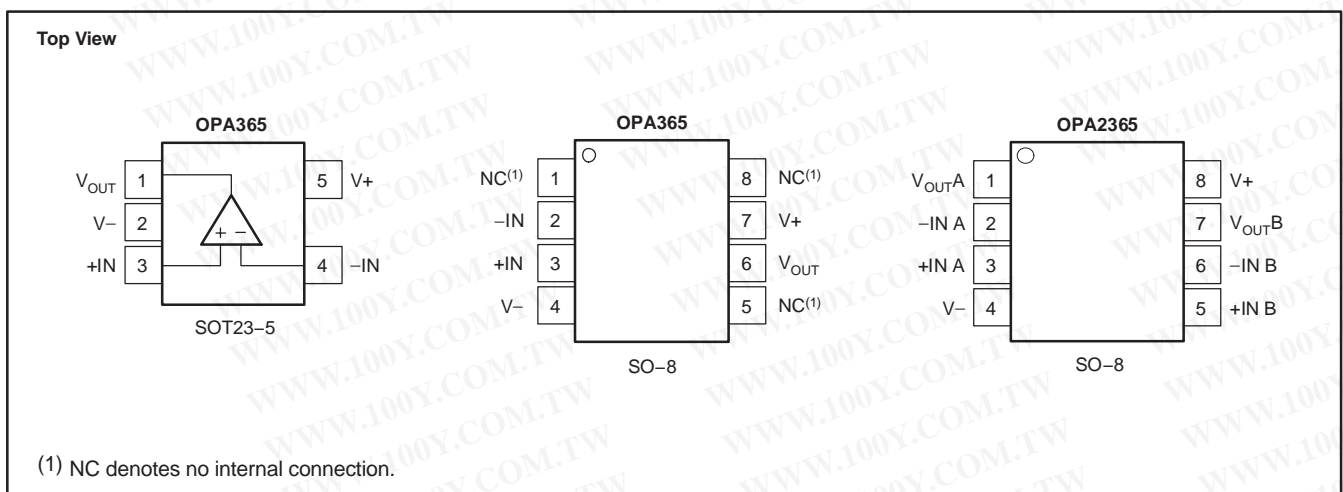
Top View

OPA365

$V_{OUT}$ 1
V− 2
+IN 3
5 V+
4 −IN
+ −

SOT23−5

OPA365

NC(1) 1
−IN 2
+IN 3
V− 4
8 NC(1)
7 V+
6 $V_{OUT}$
5 NC(1)

SO−8

OPA2365

$V_{OUT}$A 1
−IN A 2
+IN A 3
V− 4
8 V+
7 $V_{OUT}$B
6 −IN B
5 +IN B

SO−8

(1) NC denotes no internal connection.

WWW.100Y.COM.TW